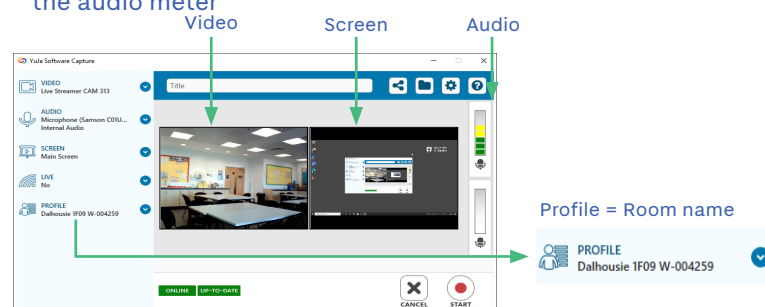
the audio meter
Video
Screen
Audio
Yuja Software Capture
VIDEO
Live Streamer CAM 313
AUDIO
Microphone (Samson C01U...
Internal Audio
SCREEN
Main Screen
LIVE
No
PROFILE
Dalhousie 1F09 W-004259
Title
ONLINE
UP-TO-DATE
CANCEL
START
Profile = Room name
PROFILE
Dalhousie 1F09 W-004259